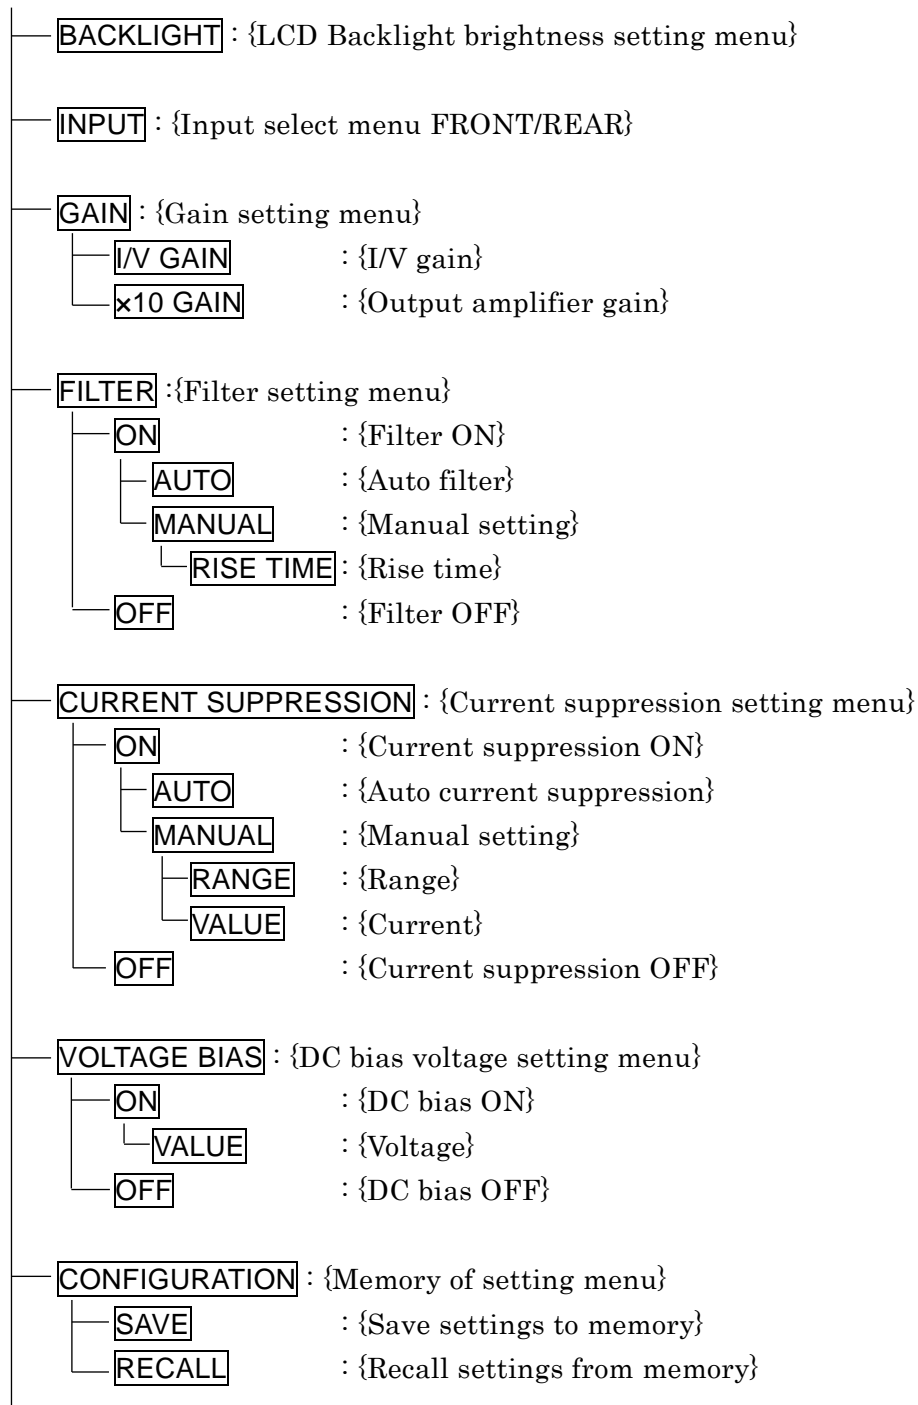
BACKLIGHT : {LCD Backlight brightness setting menu}

INPUT : {Input select menu FRONT/REAR}

GAIN : {Gain setting menu}
I/V GAIN : {I/V gain}
×10 GAIN : {Output amplifier gain}

FILTER :{Filter setting menu}
ON : {Filter ON}
AUTO : {Auto filter}
MANUAL : {Manual setting}
RISE TIME : {Rise time}
OFF : {Filter OFF}

CURRENT SUPPRESSION : {Current suppression setting menu}
ON : {Current suppression ON}
AUTO : {Auto current suppression}
MANUAL : {Manual setting}
RANGE : {Range}
VALUE : {Current}
OFF : {Current suppression OFF}

VOLTAGE BIAS : {DC bias voltage setting menu}
ON : {DC bias ON}
VALUE : {Voltage}
OFF : {DC bias OFF}

CONFIGURATION : {Memory of setting menu}
SAVE : {Save settings to memory}
RECALL : {Recall settings from memory}